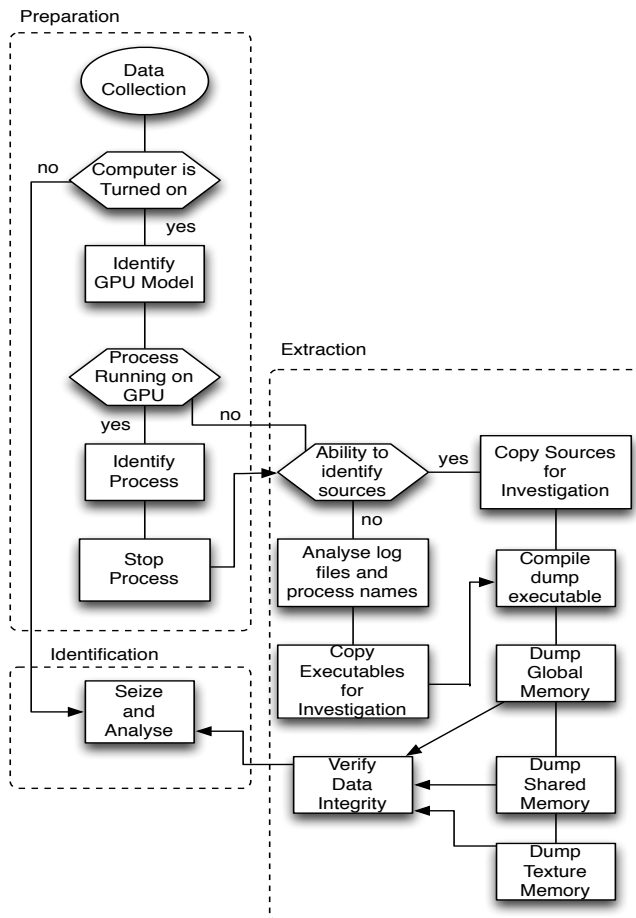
Preparation

Data Collection

Computer is Turned on

no

yes

Identify GPU Model

Process Running on GPU

no

yes

Identify Process

Stop Process

Extraction

Ability to identify sources

yes

Copy Sources for Investigation

no

Analyse log files and process names

Compile dump executable

Copy Executables for Investigation

Dump Global Memory

Identification

Seize and Analyse

Verify Data Integrity

Dump Shared Memory

Dump Texture Memory